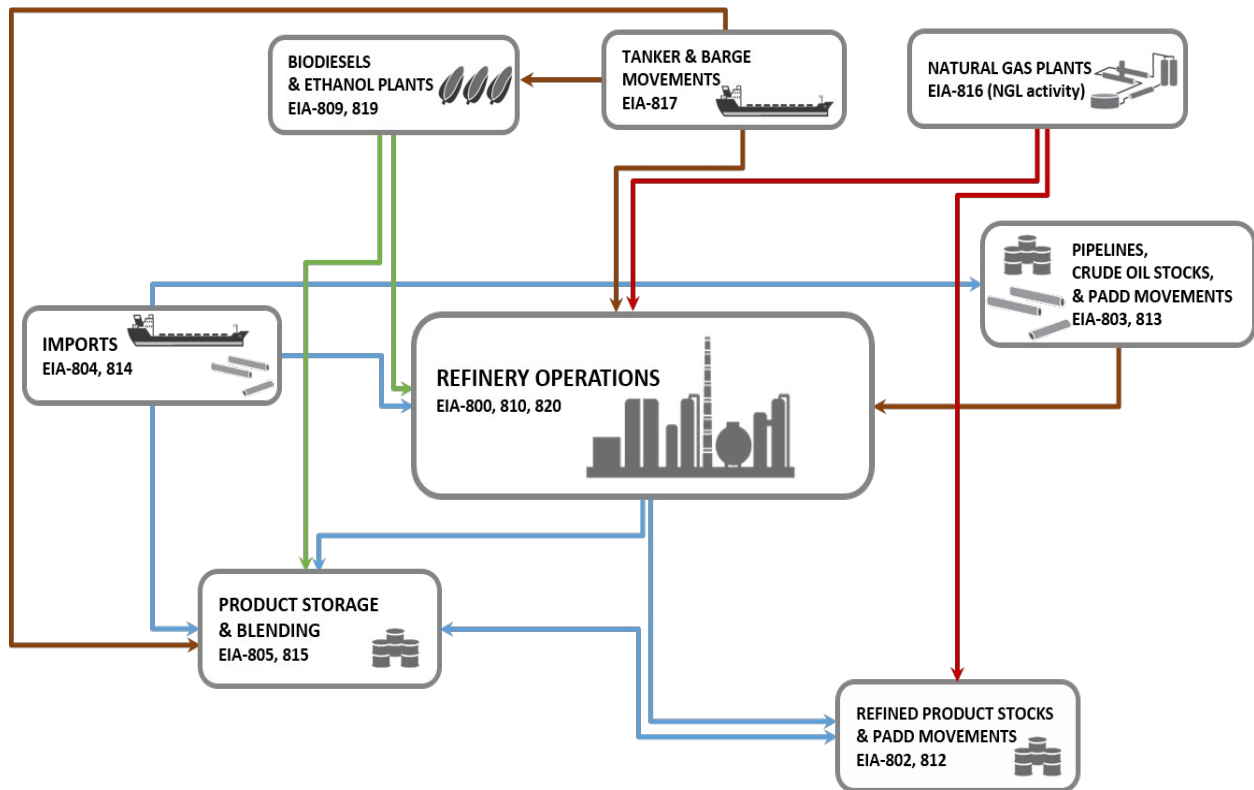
BIODIESELS & ETHANOL PLANTS
EIA-809, 819

TANKER & BARGE MOVEMENTS
EIA-817

NATURAL GAS PLANTS
EIA-816 (NGL activity)

PIPELINES, CRUDE OIL STOCKS, & PADD MOVEMENTS
EIA-803, 813

IMPORTS
EIA-804, 814

REFINERY OPERATIONS
EIA-800, 810, 820

PRODUCT STORAGE & BLENDING
EIA-805, 815

REFINED PRODUCT STOCKS & PADD MOVEMENTS
EIA-802, 812